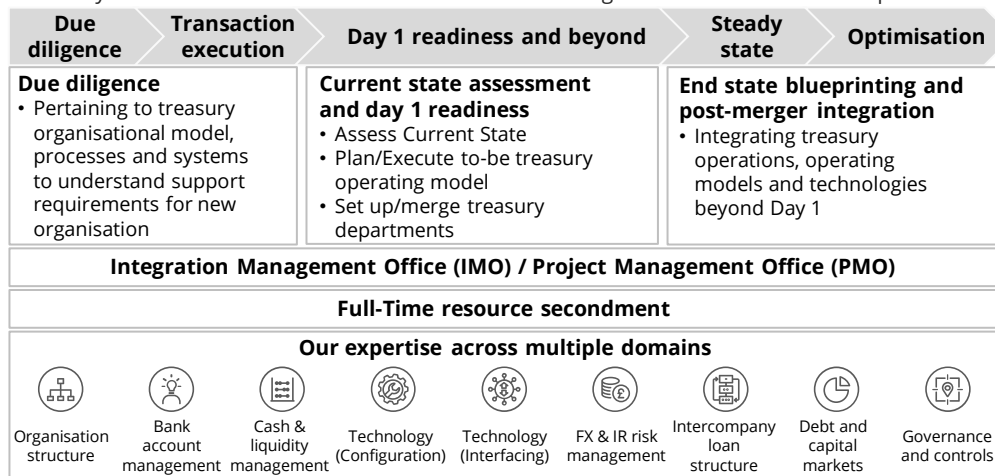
Due diligence

Transaction execution

Day 1 readiness and beyond

Steady state

Optimisation

**Due diligence**
• Pertaining to treasury organisational model, processes and systems to understand support requirements for new organisation

**Current state assessment and day 1 readiness**
• Assess Current State
• Plan/Execute to-be treasury operating model
• Set up/merge treasury departments

**End state blueprinting and post-merger integration**
• Integrating treasury operations, operating models and technologies beyond Day 1

**Integration Management Office (IMO) / Project Management Office (PMO)**

**Full-Time resource secondment**

**Our expertise across multiple domains**

Organisation structure

Bank account management

Cash & liquidity management

Technology (Configuration)

Technology (Interfacing)

FX & IR risk management

Intercompany loan structure

Debt and capital markets

Governance and controls